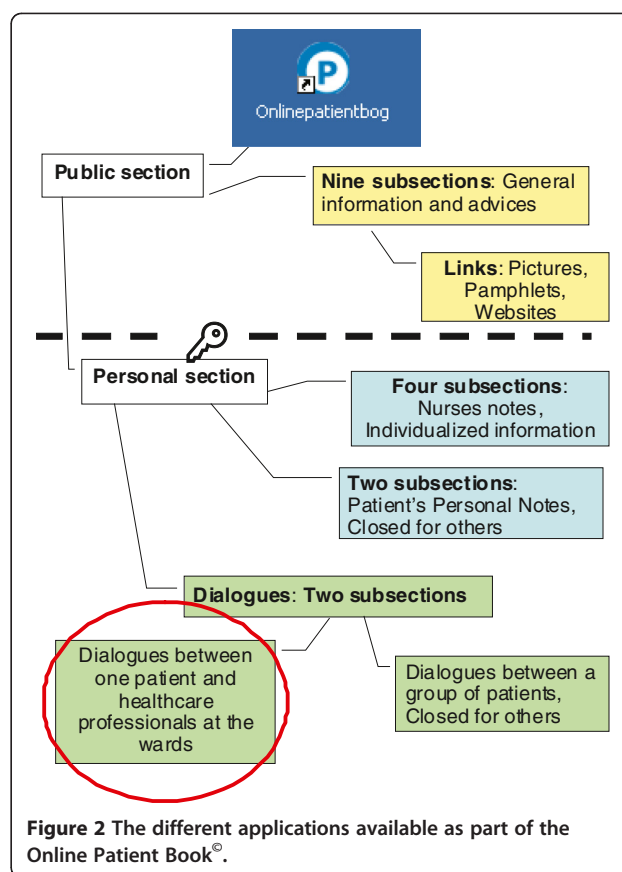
Onlinepatientbog

Public section

Nine subsections: General information and advices

Links: Pictures, Pamphlets, Websites

Personal section

Four subsections: Nurses notes, Individualized information

Two subsections: Patient's Personal Notes, Closed for others

Dialogues: Two subsections

Dialogues between one patient and healthcare professionals at the wards

Dialogues between a group of patients, Closed for others

Figure 2 The different applications available as part of the Online Patient Book$^{©}$.